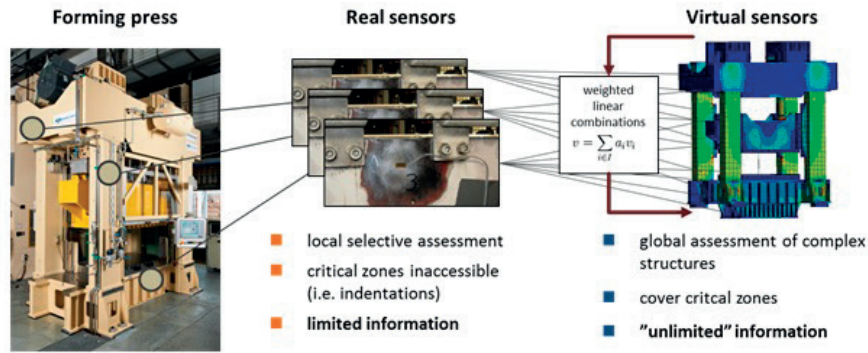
Forming press

Real sensors

Virtual sensors

weighted linear combinations $v = \sum_{i \in I} a_i v_i$

3

local selective assessment

critical zones inaccessible (i.e. indentations)

**limited information**

global assessment of complex structures

cover critcal zones

**"unlimited" information**